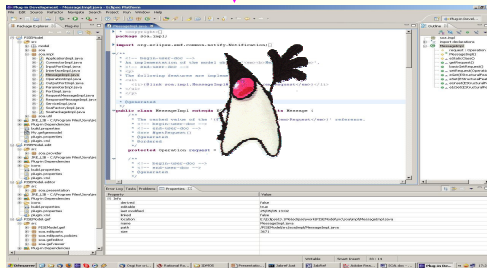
Plug-in Development - MessageImpl.java - Eclipse Platform

File Edit Source Refactor Navigate Search Project Run Window Help

Package Explorer | Plug-ins

MessageImpl.java

package org.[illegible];

import org.eclipse.emf.common.notify.Notification;

/**
 * <!-- begin-user-doc -->
 * An implementation of the model object '<em><b>Message</b></em>'.
 * <!-- end-user-doc -->
 * <p>
 * The following features are implemented:
 * <ul>
 *   <li>{@link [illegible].MessageImpl#getRequest <em>Request</em>}</li>
 * </ul>
 * </p>
 *
 * @generated
 */
public class MessageImpl extends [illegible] implements Message {
	/**
	 * The cached value of the '{@link #getRequest() <em>Request</em>}' reference.
	 * <!-- begin-user-doc -->
	 * <!-- end-user-doc -->
	 * @see #getRequest()
	 * @generated
	 * @ordered
	 */
	protected Operation request = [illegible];

	/**
	 * <!-- begin-user-doc -->
	 * <!-- end-user-doc -->
	 * @generated
	 */

Error Log | Tasks | Problems | Properties

Property | Value
Info
derived | false
editable | true
last modified | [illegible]
linked | false
location | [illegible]
name | MessageImpl.java
path | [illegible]
size | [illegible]

Outline
core.impl
import declarations
MessageImpl
request : Operation
MessageImpl()
eStaticClass()
getRequest()
basicGetRequest()
setRequest(Operation)
eGet(int, boolean, boolean)
eSet(int, Object)
eUnset(int)
eIsSet(int)

Writable | Smart Insert | 18 : 1

Start